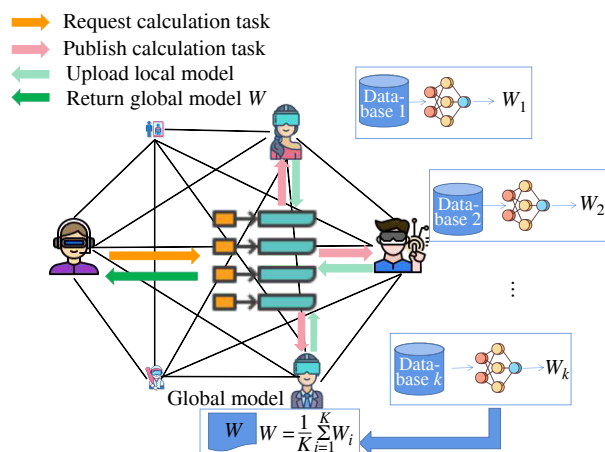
Request calculation task
Publish calculation task
Upload local model
Return global model $W$

Database 1 $W_1$

Database 2 $W_2$

⋮

Database $k$ $W_k$

Global model

$W$ $W = \frac{1}{K}\sum_{i=1}^{K} W_i$